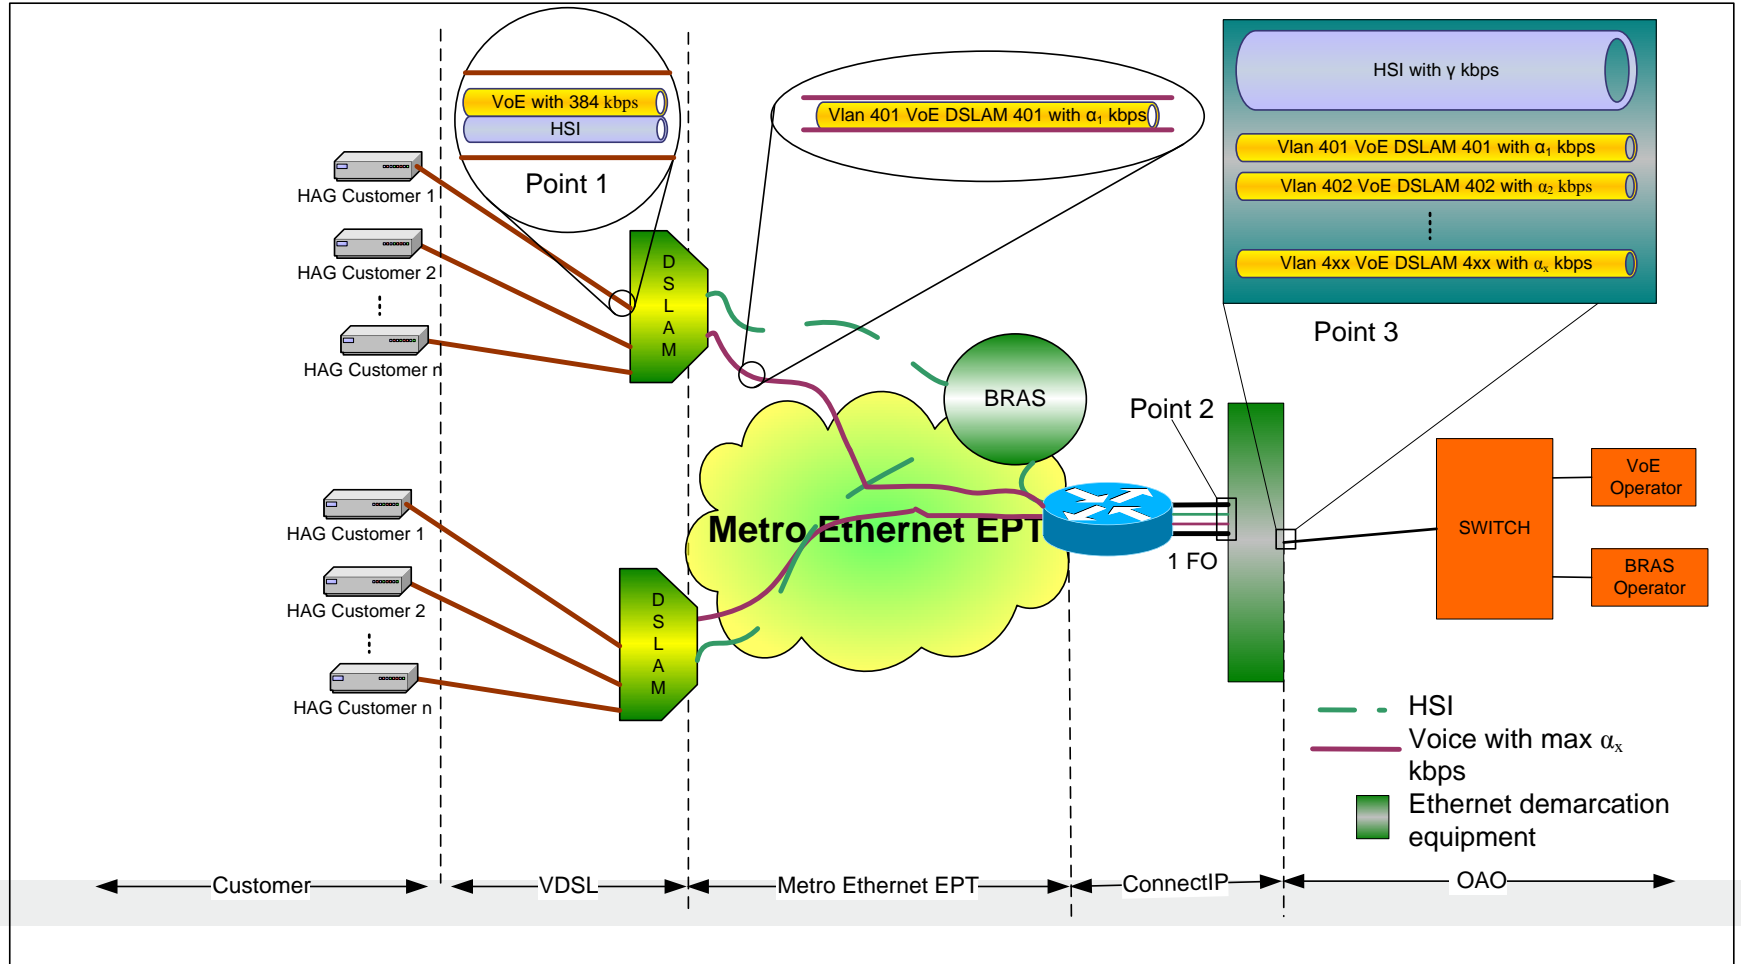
VoE with 384 kbps
HSI
Point 1

Vlan 401 VoE DSLAM 401 with $\alpha_1$ kbps

HSI with γ kbps
Vlan 401 VoE DSLAM 401 with $\alpha_1$ kbps
Vlan 402 VoE DSLAM 402 with $\alpha_2$ kbps
⋮
Vlan 4xx VoE DSLAM 4xx with $\alpha_x$ kbps
Point 3

HAG Customer 1
HAG Customer 2
⋮
HAG Customer n

D S L A M

BRAS
Point 2

Metro Ethernet EPT

1 FO

HAG Customer 1
HAG Customer 2
⋮
HAG Customer n

D S L A M

SWITCH
VoE Operator
BRAS Operator

HSI
Voice with max $\alpha_x$ kbps
Ethernet demarcation equipment

Customer
VDSL
Metro Ethernet EPT
ConnectIP
OAO